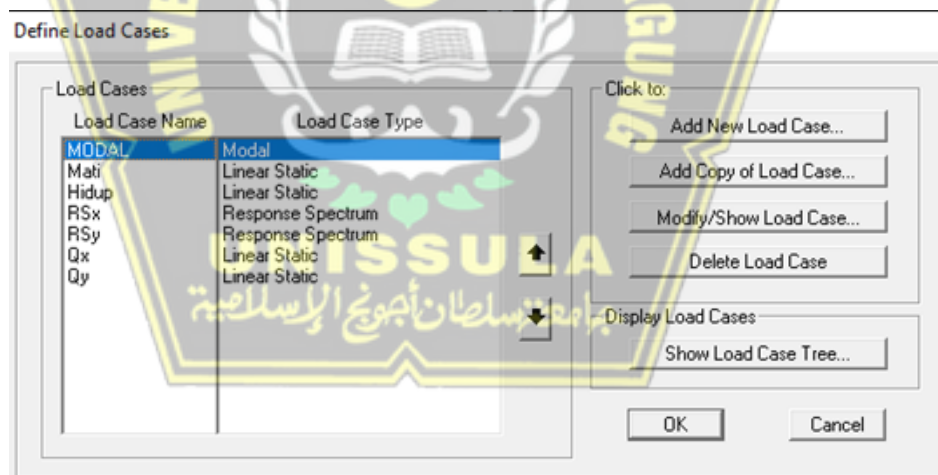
Define Load Cases

Load Cases

| Load Case Name | Load Case Type |
|---|---|
| MODAL | Modal |
| Mati | Linear Static |
| Hidup | Linear Static |
| RSx | Response Spectrum |
| RSy | Response Spectrum |
| Qx | Linear Static |
| Qy | Linear Static |

Click to:

Add New Load Case...

Add Copy of Load Case...

Modify/Show Load Case...

Delete Load Case

Display Load Cases

Show Load Case Tree...

OK

Cancel

UNISSULA

جامعة سلطان أجونج الإسلامية